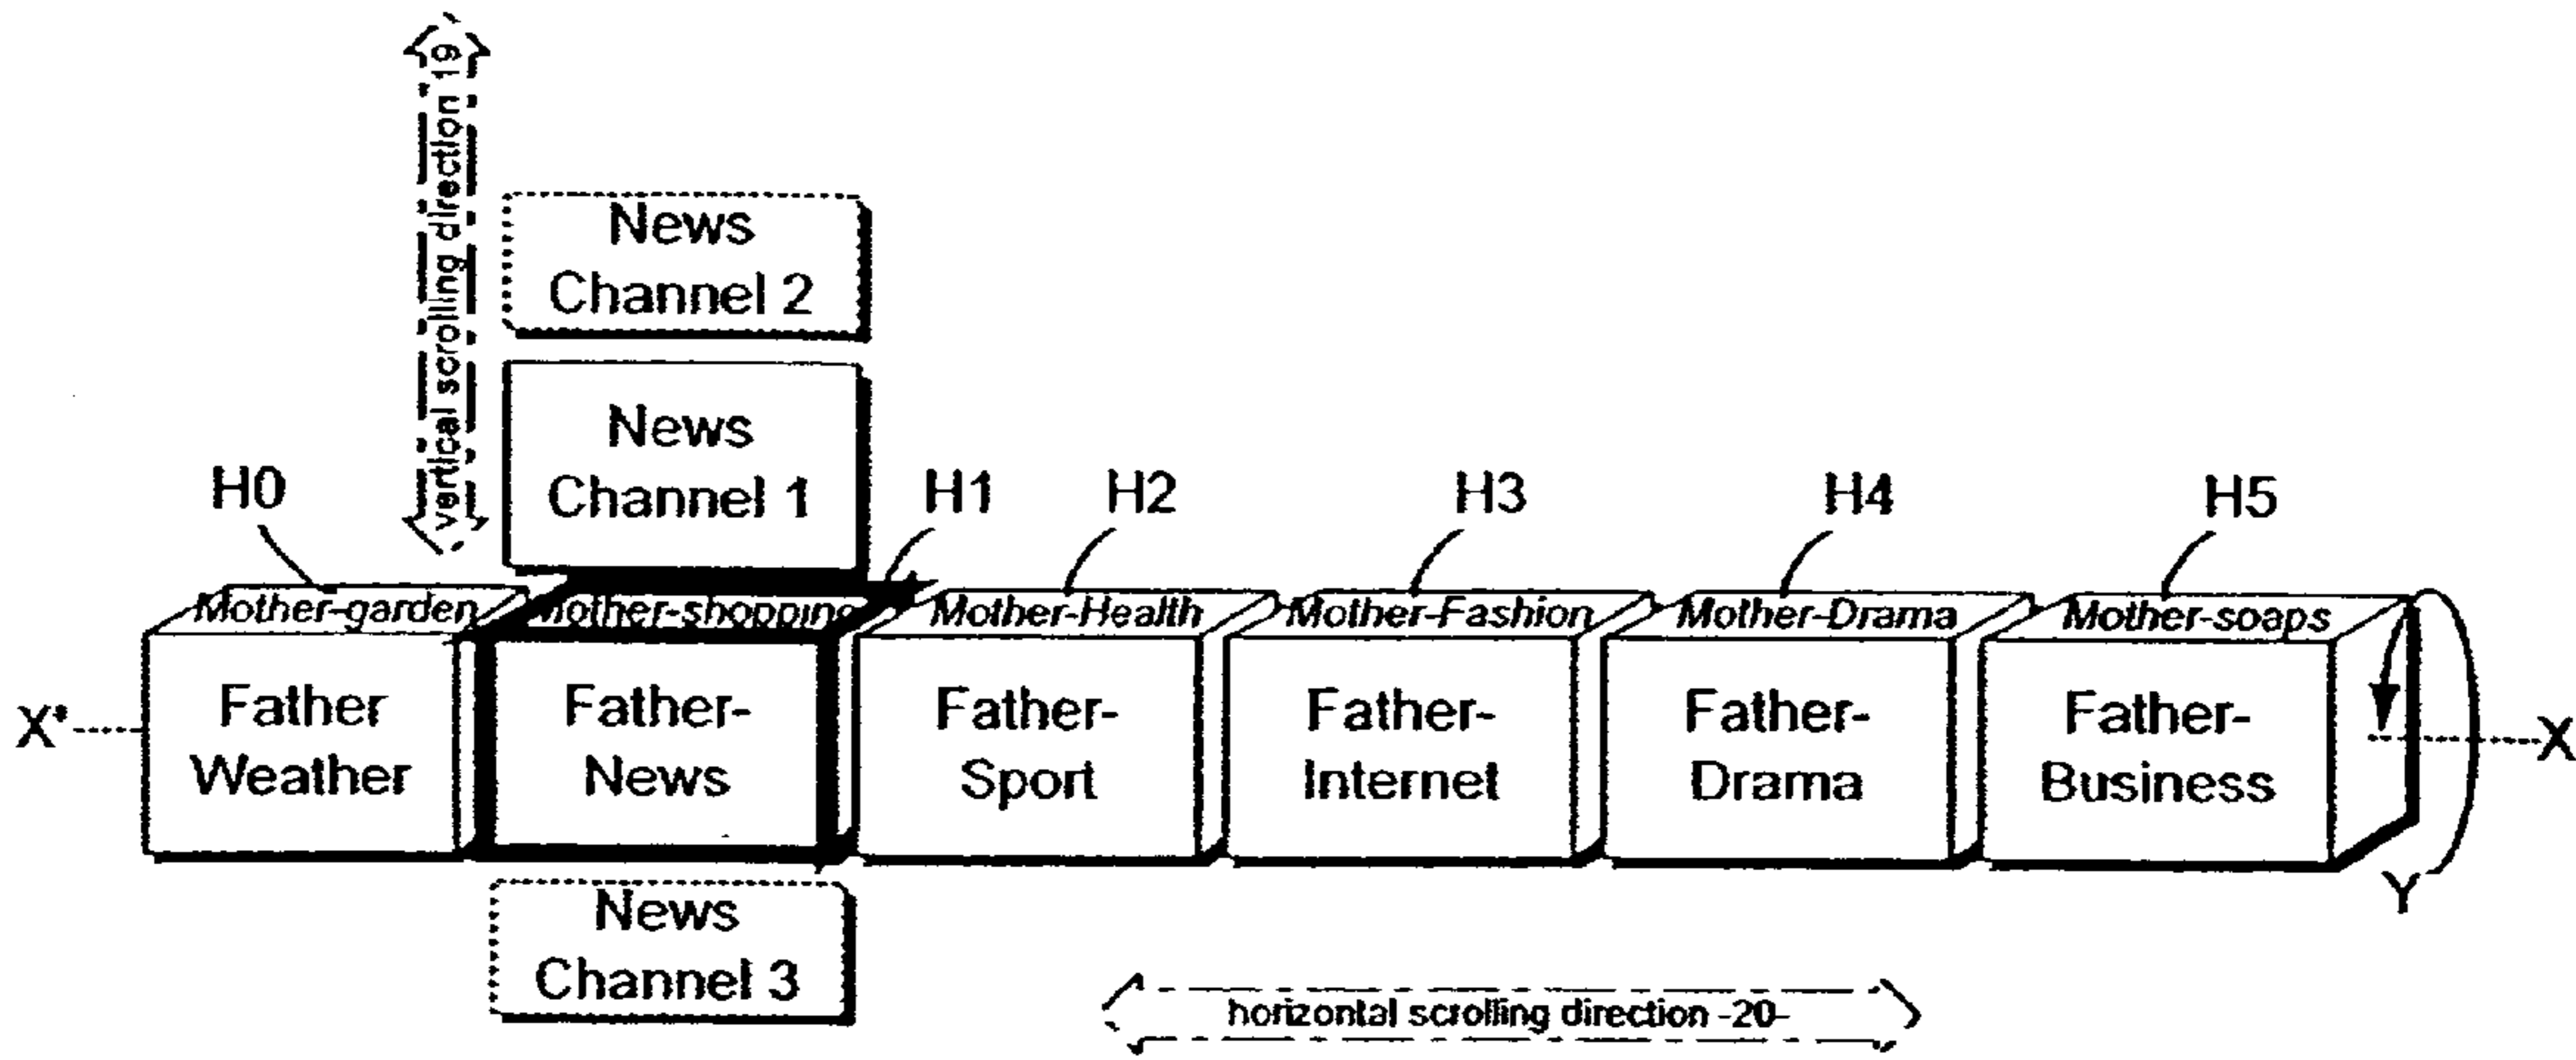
vertical scrolling direction -19-

News Channel 2

News Channel 1

H0

H1

H2

H3

H4

H5

Mother-garden

Mother-shopping

Mother-Health

Mother-Fashion

Mother-Drama

Mother-soaps

X'

Father Weather

Father-News

Father-Sport

Father-Internet

Father-Drama

Father-Business

X

Y

News Channel 3

horizontal scrolling direction -20-